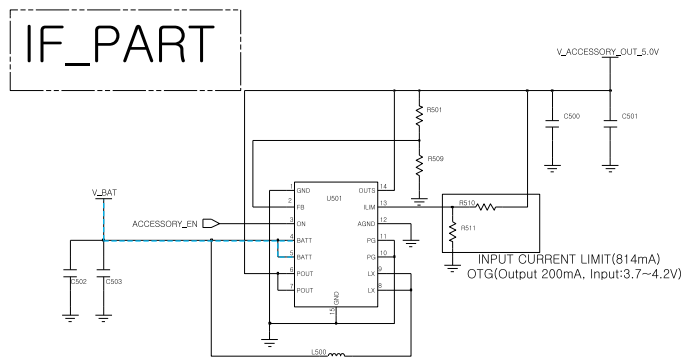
IF_PART

V_ACCESSORY_OUT_5.0V

R501

C500

C501

R509

V_BAT

U501

1 GND
2 FB
3 ON
4 BATT
5 BATT
6 POUT
7 POUT

OUTS 14
ILIM 13
AGND 12
PG 11
PG 10
LX 9
LX 8
15 GND

ACCESSORY_EN

R510

R511

C502

C503

INPUT CURRENT LIMIT(814mA)
OTG(Output 200mA, Input:3.7~4.2V)

L500